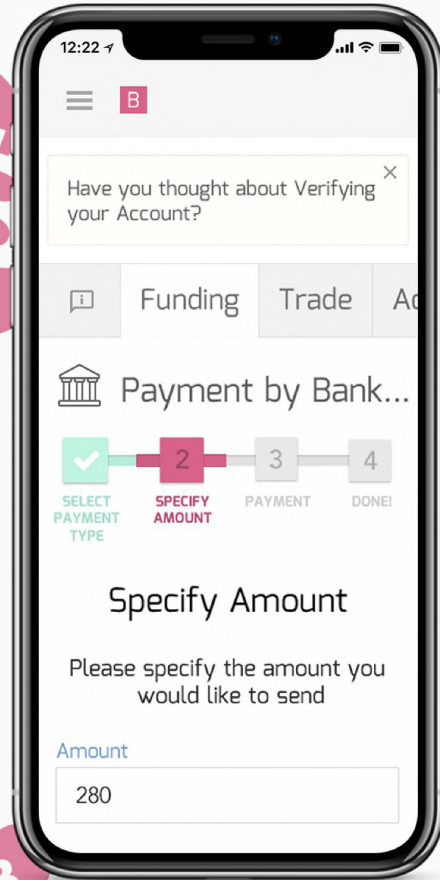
12:22

B

Have you thought about Verifying your Account?

×

Funding Trade Ac

Payment by Bank...

2 3 4

SELECT PAYMENT TYPE

SPECIFY AMOUNT

PAYMENT

DONE!

Specify Amount

Please specify the amount you would like to send

Amount

280